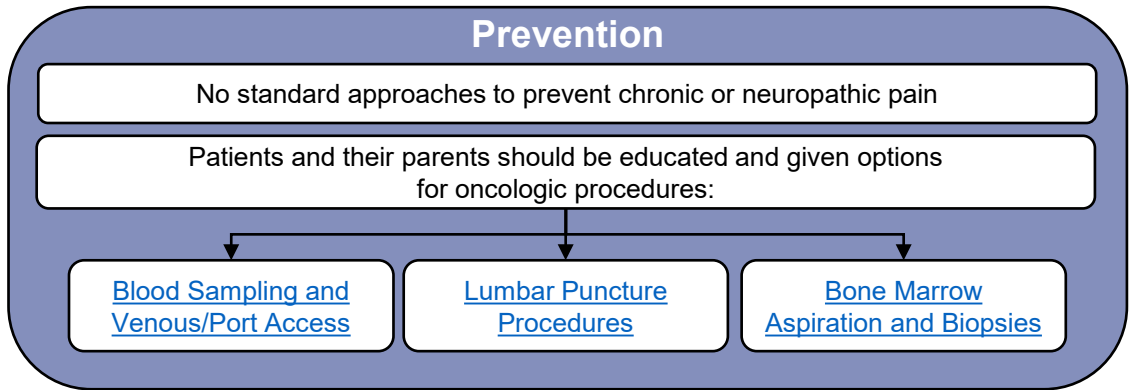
Prevention

No standard approaches to prevent chronic or neuropathic pain

Patients and their parents should be educated and given options for oncologic procedures:

Blood Sampling and Venous/Port Access

Lumbar Puncture Procedures

Bone Marrow Aspiration and Biopsies